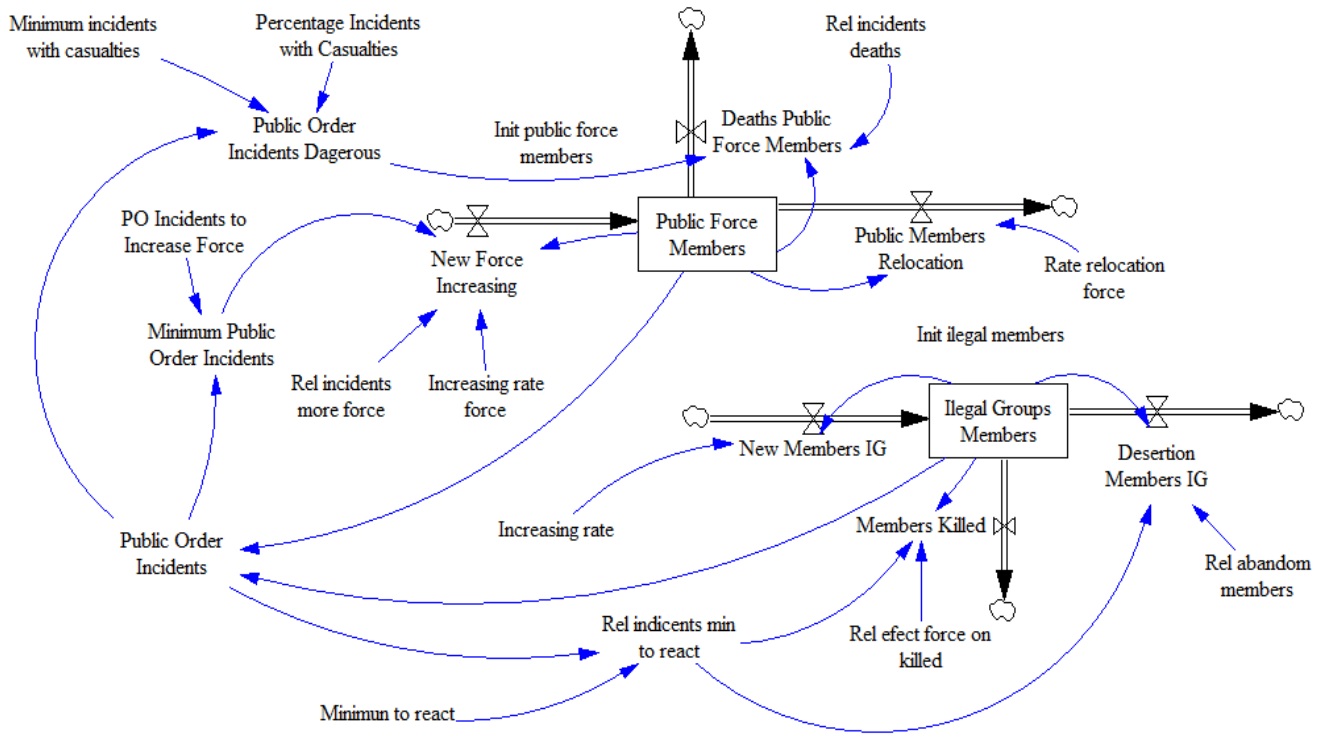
Minimum incidents with casualties

Percentage Incidents with Casualties

Rel incidents deaths

Public Order Incidents Dagerous

Init public force members

Deaths Public Force Members

PO Incidents to Increase Force

New Force Increasing

Public Force Members

Public Members Relocation

Rate relocation force

Minimum Public Order Incidents

Rel incidents more force

Increasing rate force

Init ilegal members

Ilegal Groups Members

New Members IG

Desertion Members IG

Increasing rate

Members Killed

Public Order Incidents

Rel abandom members

Rel indicents min to react

Rel efect force on killed

Minimun to react